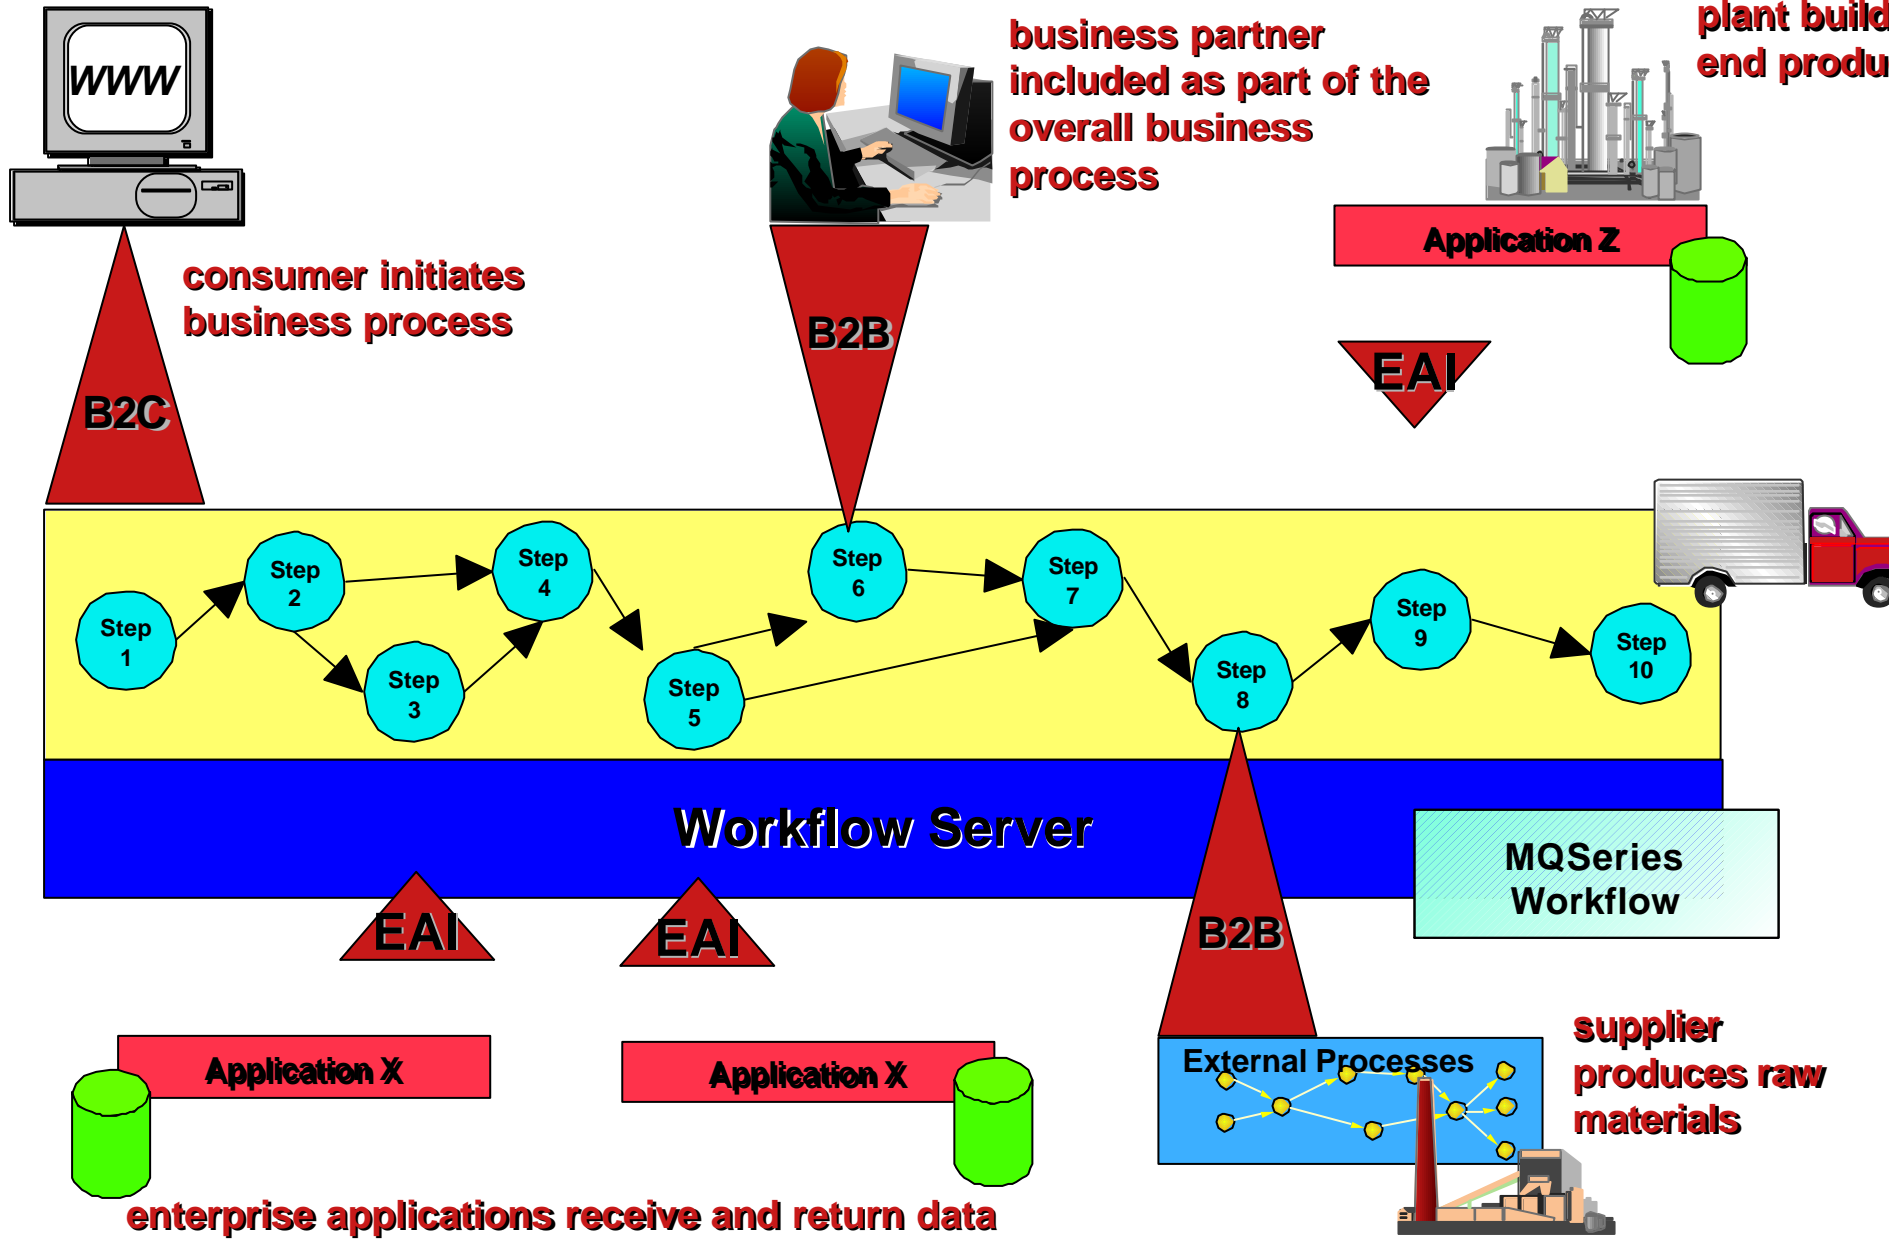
WWW

business partner included as part of the overall business process

plant build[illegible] end produ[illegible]

consumer initiates business process

Application Z

B2B

EAI

B2C

Step 1

Step 2

Step 3

Step 4

Step 5

Step 6

Step 7

Step 8

Step 9

Step 10

Workflow Server

MQSeries Workflow

EAI

EAI

B2B

Application X

Application X

External Processes

supplier produces raw materials

enterprise applications receive and return data